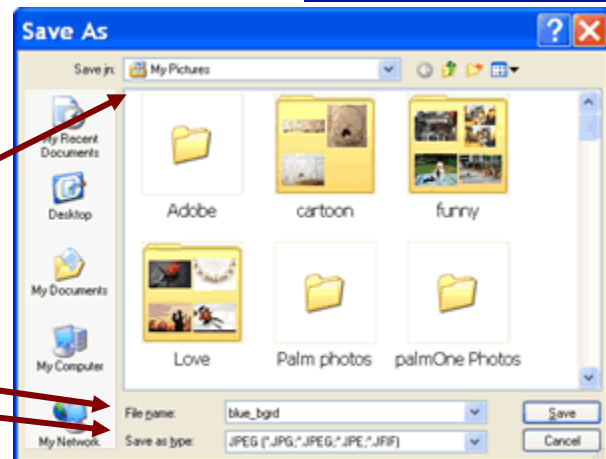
Save As

Save in: My Pictures

My Recent Documents

Desktop

My Documents

My Computer

My Network

Adobe

cartoon

funny

Love

Palm photos

palmOne Photos

File name: blue_bgrd

Save as type: JPEG (*.JPG;*.JPEG;*.JPE;*.JFIF)

Save

Cancel